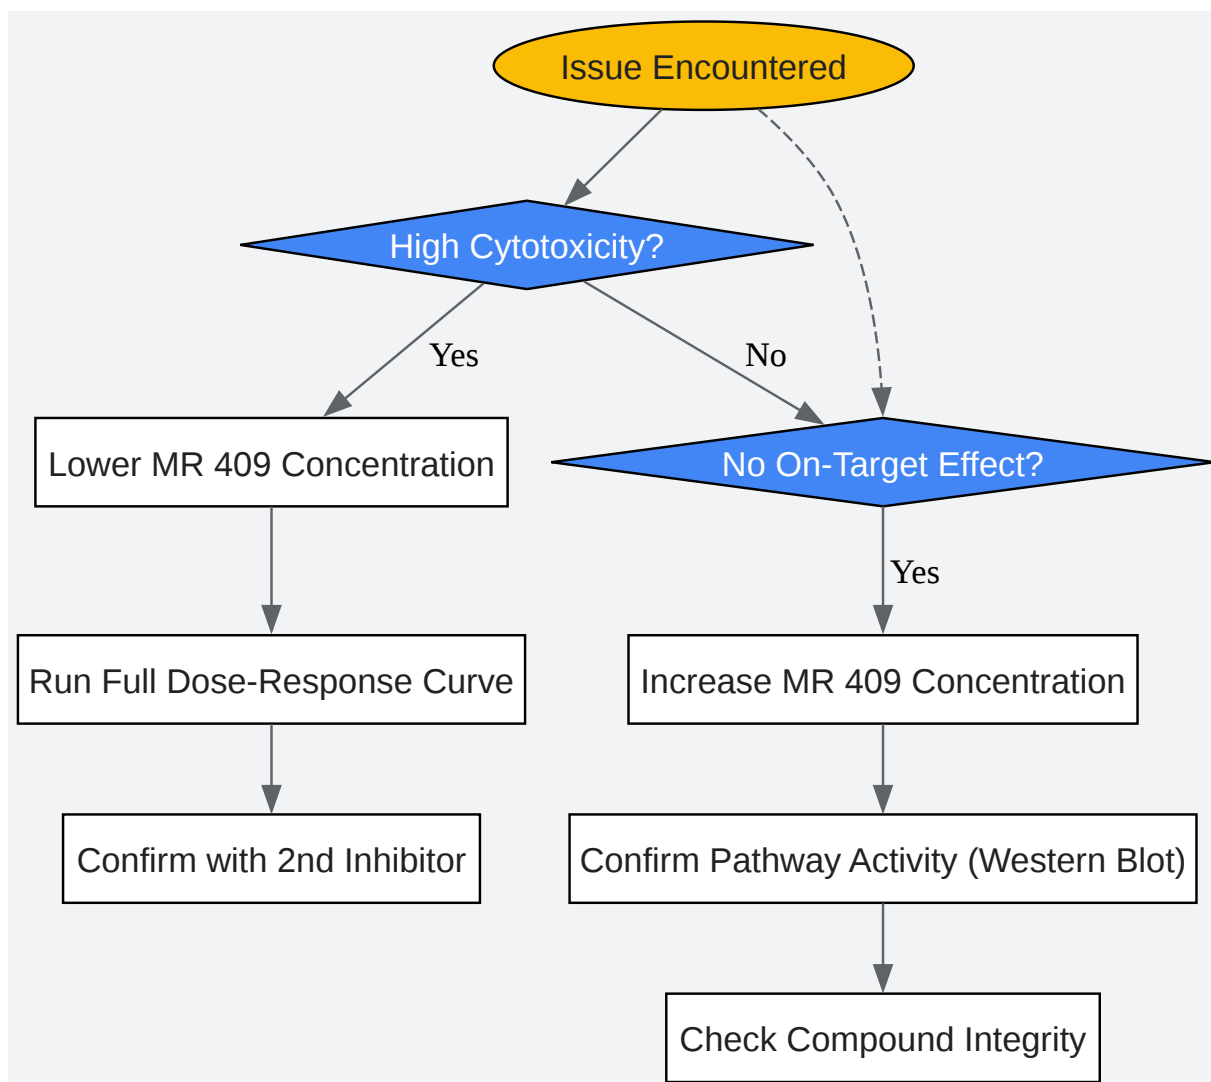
Issue Encountered

High Cytotoxicity?

Yes

No

Lower MR 409 Concentration

No On-Target Effect?

Yes

Run Full Dose-Response Curve

Increase MR 409 Concentration

Confirm with 2nd Inhibitor

Confirm Pathway Activity (Western Blot)

Check Compound Integrity